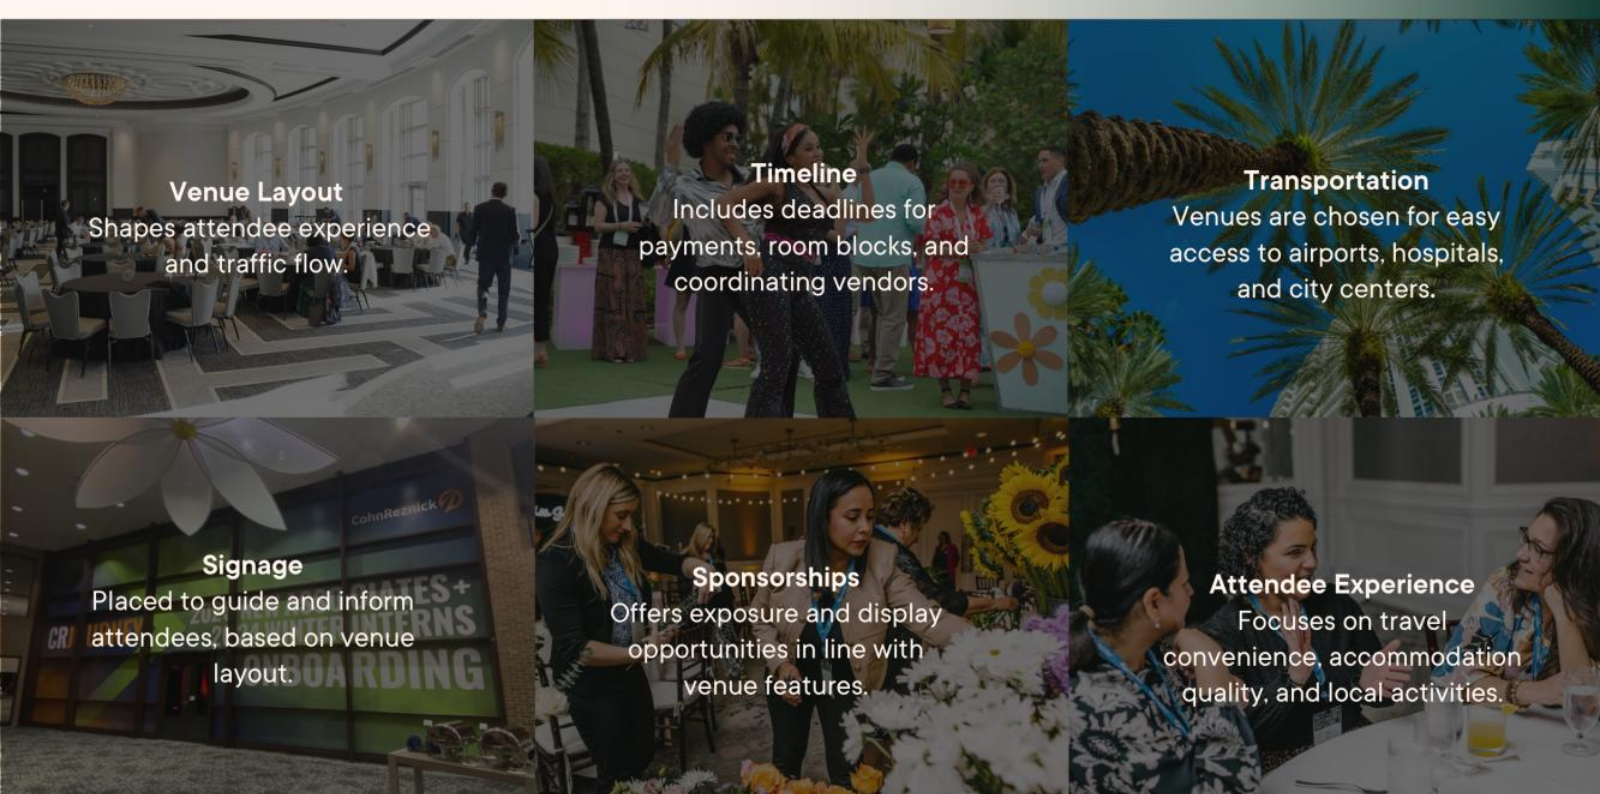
Venue Layout
Shapes attendee experience and traffic flow.

Timeline
Includes deadlines for payments, room blocks, and coordinating vendors.

Transportation
Venues are chosen for easy access to airports, hospitals, and city centers.

CohnReznick

Signage
Placed to guide and inform attendees, based on venue layout.

Sponsorships
Offers exposure and display opportunities in line with venue features.

Attendee Experience
Focuses on travel convenience, accommodation quality, and local activities.